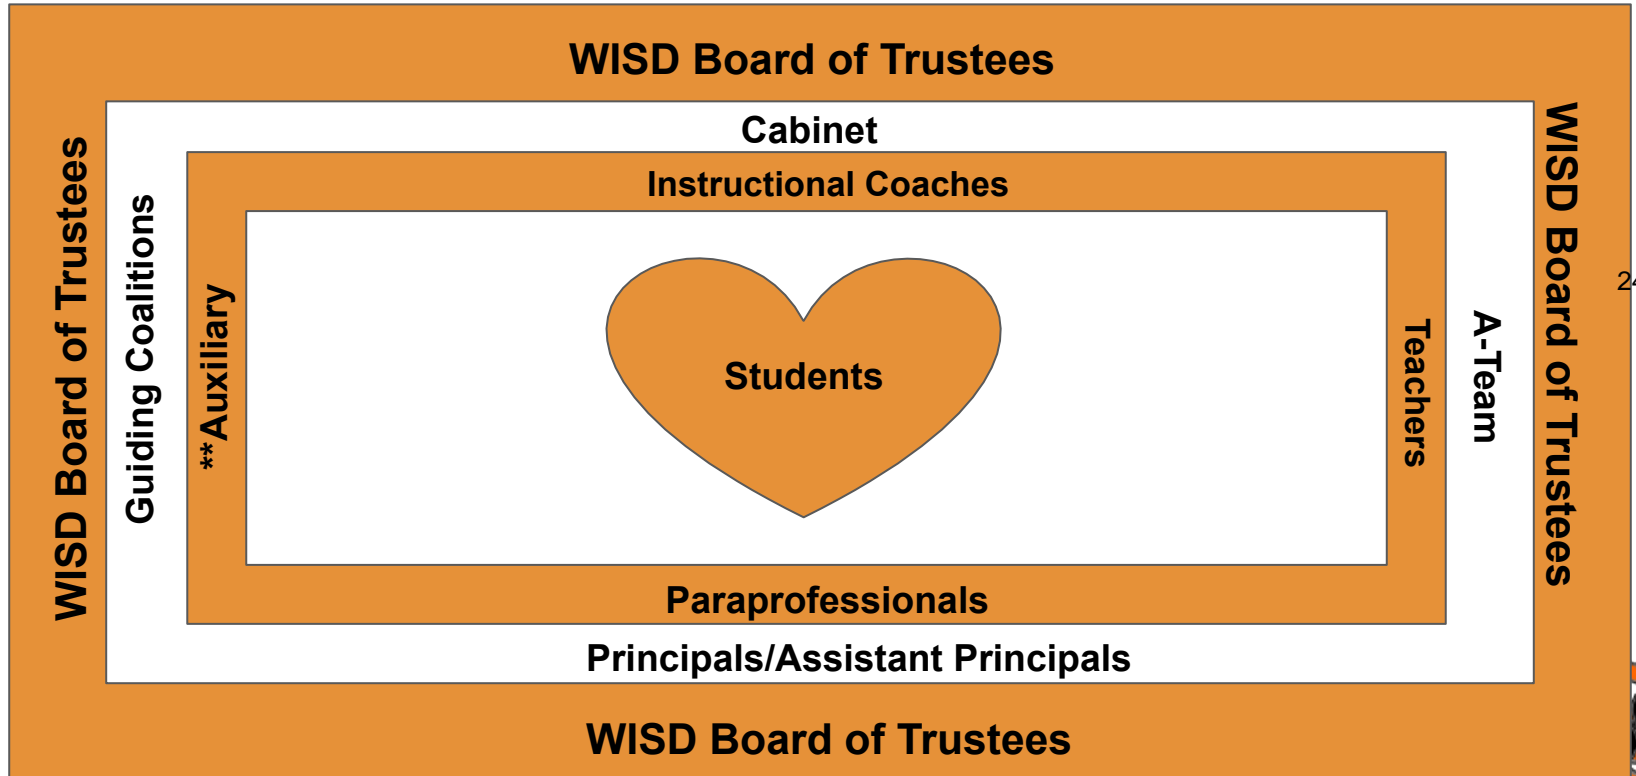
WISD Board of Trustees

WISD Board of Trustees

Guiding Coalitions

**Auxiliary

Cabinet

Instructional Coaches

Students

Teachers

A-Team

WISD Board of Trustees

24

Paraprofessionals

Principals/Assistant Principals

WISD Board of Trustees